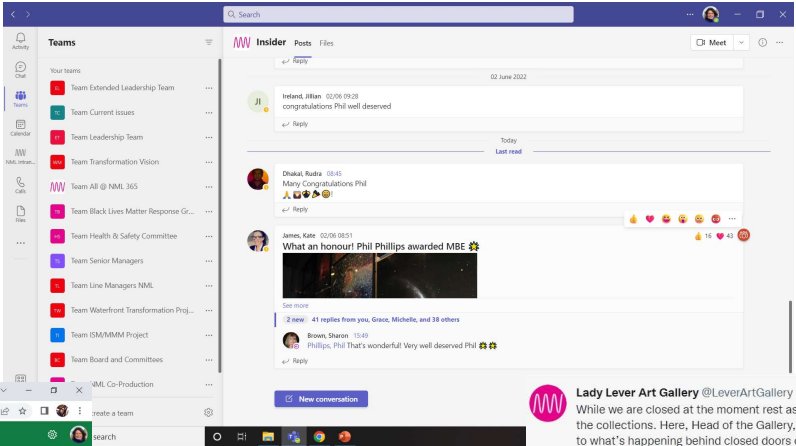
Search

Activity
Chat
Teams
Calendar
NML Intran...
Calls
Files

Teams

Your teams

EL Team Extended Leadership Team
TC Team Current issues
TT Team Leadership Team
WM Team Transformation Vision
Team All @ NML 365
TB Team Black Lives Matter Response Gr...
HS Team Health & Safety Committee
TS Team Senior Managers
TL Team Line Managers NML
TW Team Waterfront Transformation Proj...
TI Team ISM/MMM Project
BC Team Board and Committees
NML Co-Production

create a team

Insider Posts Files

Meet

Reply

02 June 2022

JI Ireland, Jillian 02/06 09:28
congratulations Phil well deserved

Reply

Today

Last read

Dhakal, Rudra 08:45
Many Congratulations Phil

Reply

James, Kate 02/06 08:51
What an honour! Phil Phillips awarded MBE

16 43

See more

2 new 41 replies from you, Grace, Michelle, and 38 others

Brown, Sharon 15:49
Phillips, Phil That's wonderful! Very well deserved Phil

Reply

New conversation

Lady Lever Art Gallery @LeverArtGallery
While we are closed at the moment rest as
the collections. Here, Head of the Gallery,
to what's happening behind closed doors

search